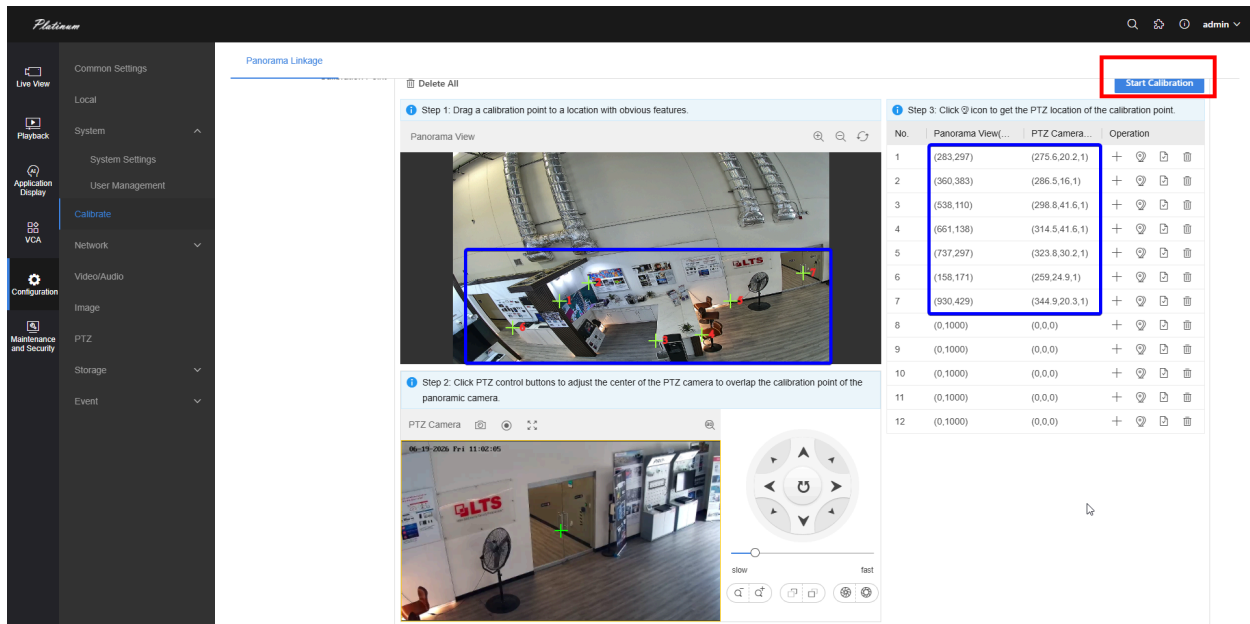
Platinum

admin

Live View

Playback

Application Display

VCA

Configuration

Maintenance and Security

Common Settings

Local

System

System Settings

User Management

Calibrate

Network

Video/Audio

Image

PTZ

Storage

Event

Panorama Linkage

Delete All

Start Calibration

Step 1: Drag a calibration point to a location with obvious features.

Panorama View

LTS

Step 2: Click PTZ control buttons to adjust the center of the PTZ camera to overlap the calibration point of the panoramic camera.

PTZ Camera

06-19-2026 Fri 11:02:05

LTS

slow

fast

Step 3: Click icon to get the PTZ location of the calibration point.

| No. | Panorama View(... | PTZ Camera... | Operation |
|---|---|---|---|
| 1 | (283,297) | (275.6,20.2,1) | |
| 2 | (360,383) | (286.5,16,1) | |
| 3 | (538,110) | (298.8,41.6,1) | |
| 4 | (661,138) | (314.5,41.6,1) | |
| 5 | (737,297) | (323.8,30.2,1) | |
| 6 | (158,171) | (259,24.9,1) | |
| 7 | (930,429) | (344.9,20.3,1) | |
| 8 | (0,1000) | (0,0,0) | |
| 9 | (0,1000) | (0,0,0) | |
| 10 | (0,1000) | (0,0,0) | |
| 11 | (0,1000) | (0,0,0) | |
| 12 | (0,1000) | (0,0,0) | |